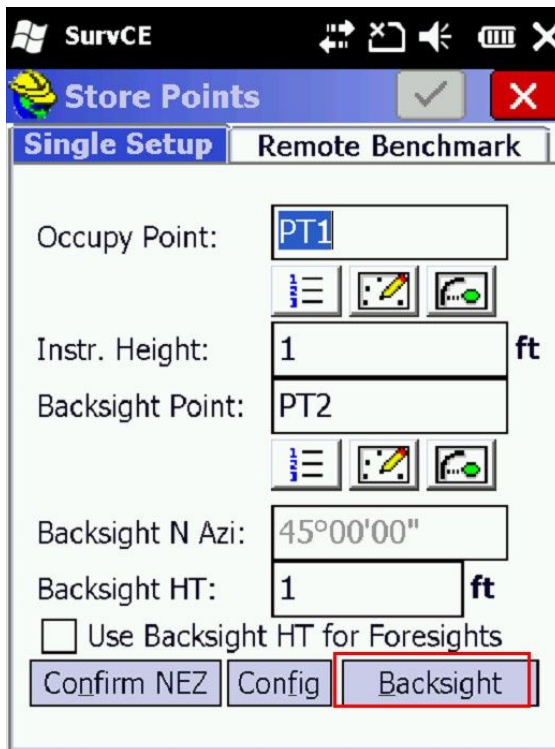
SurvCE

Store Points

Single Setup | Remote Benchmark

Occupy Point: PT1

Instr. Height: 1 ft

Backsight Point: PT2

Backsight N Azi: 45°00'00"

Backsight HT: 1 ft

Use Backsight HT for Foresights

Confirm NEZ | Config | Backsight